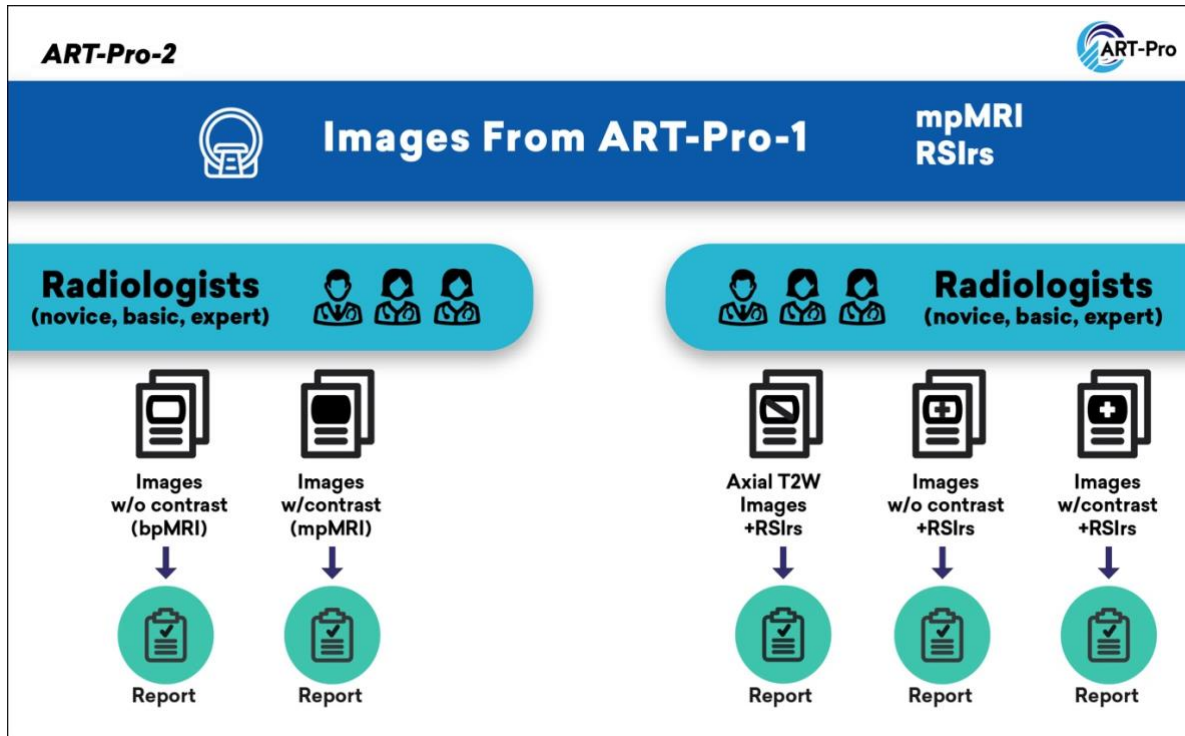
ART-Pro-2

ART-Pro

Images From ART-Pro-1

mpMRI
RSIrs

Radiologists
(novice, basic, expert)

Images w/o contrast (bpMRI)

Report

Images w/contrast (mpMRI)

Report

Radiologists
(novice, basic, expert)

Axial T2W Images +RSIrs

Report

Images w/o contrast +RSIrs

Report

Images w/contrast +RSIrs

Report